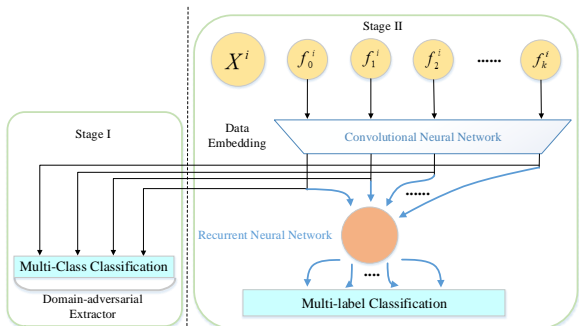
Stage II

$X^i$ $f_0^i$ $f_1^i$ $f_2^i$ ...... $f_k^i$

Data Embedding

Convolutional Neural Network

Stage I

.......

Recurrent Neural Network

Multi-Class Classification

....

Domain-adversarial Extractor

Multi-label Classification